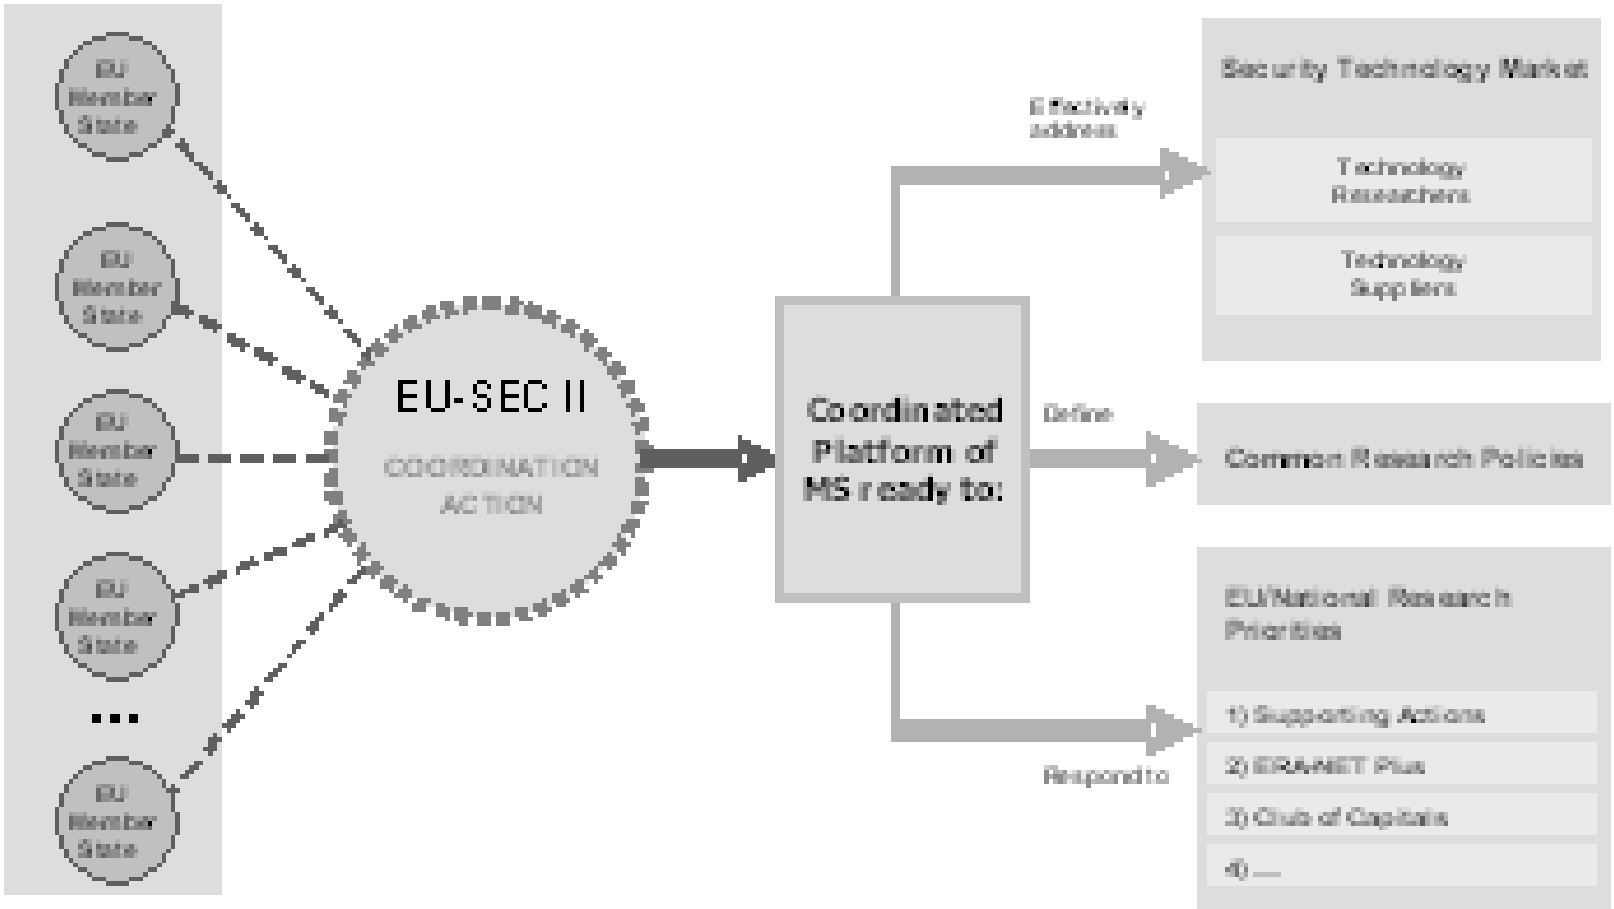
EU Member State

EU Member State

EU Member State

EU Member State

...

EU Member State

EU-SEC II

COORDINATION ACTION

Coordinated Platform of MS ready to:

Effectively address

Define

Respond to

Security Technology Market

Technology Researchers

Technology Suppliers

Common Research Policies

EU/National Research Priorities

1) Supporting Actions

2) ERA-NET Plus

3) Club of Capitals

4) ...